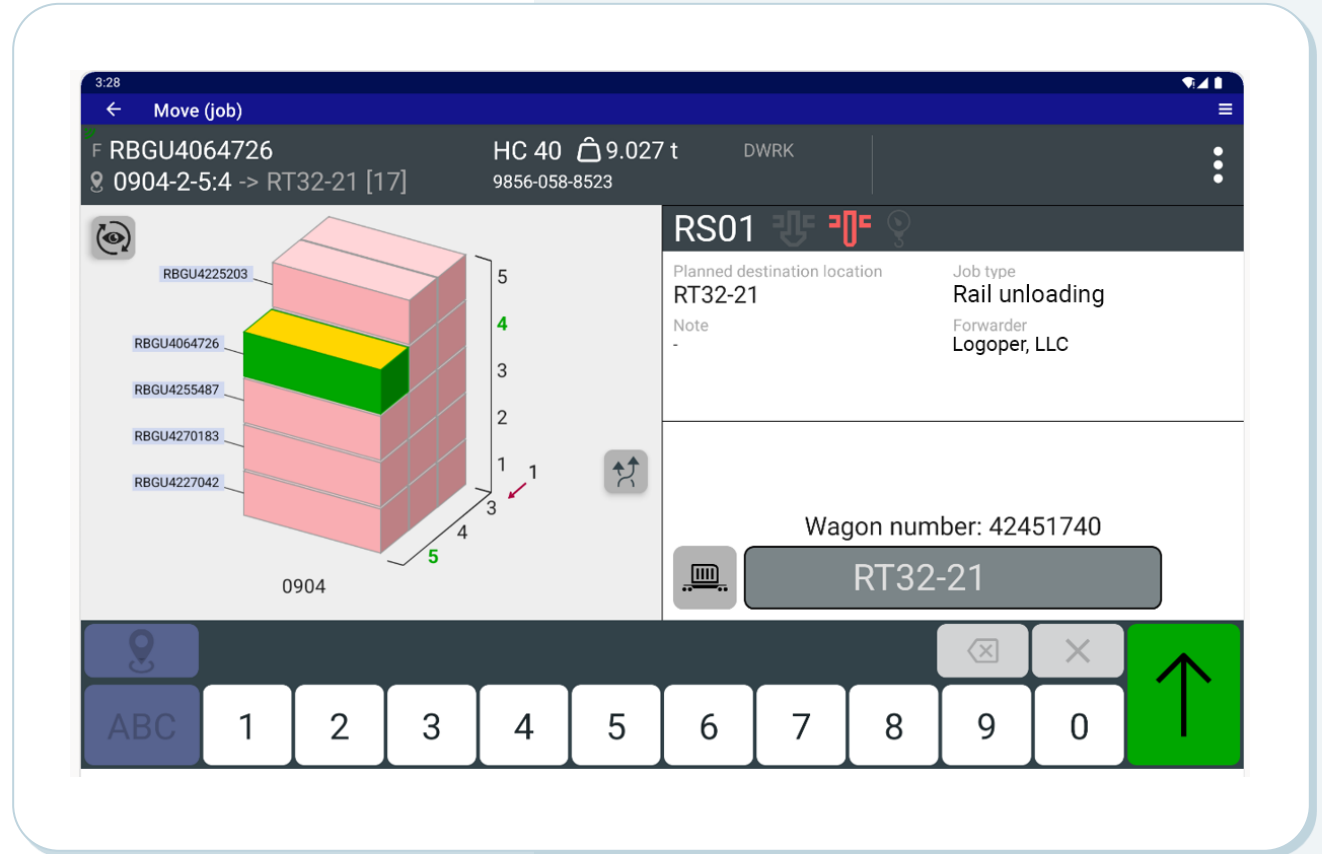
3:28

Move (job)

F RBGU4064726
0904-2-5:4 -> RT32-21 [17]

HC 40 9.027 t
9856-058-8523

DWRK

RBGU4225203
RBGU4064726
RBGU4255487
RBGU4270183
RBGU4227042

5
4
3
2
1
1
3
4
5

0904

RS01

Planned destination location
RT32-21

Job type
Rail unloading

Note
-

Forwarder
Logoper, LLC

Wagon number: 42451740

RT32-21

ABC

| 1 | 2 | 3 | 4 | 5 | 6 | 7 | 8 | 9 | 0 |
|---|---|---|---|---|---|---|---|---|---|